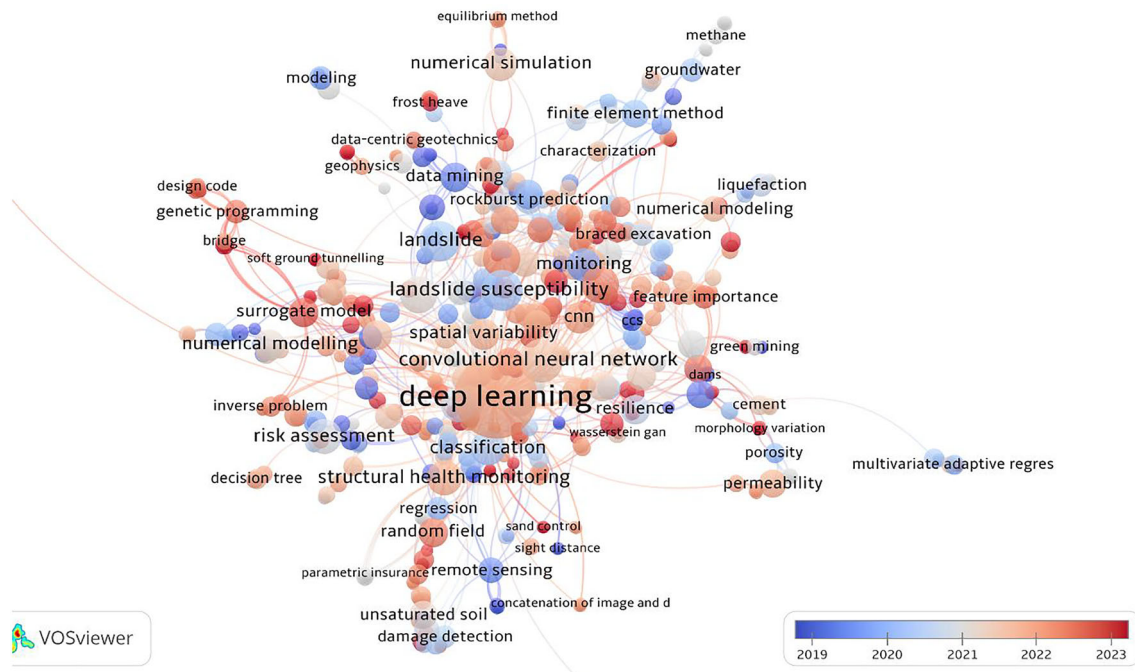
equilibrium method
methane
numerical simulation
groundwater
modeling
frost heave
finite element method
data-centric geotechnics
characterization
geophysics
data mining
liquefaction
design code
rockburst prediction
numerical modeling
genetic programming
braced excavation
landslide
bridge
soft ground tunnelling
monitoring
landslide susceptibility
feature importance
surrogate model
cnn
ccs
spatial variability
numerical modelling
green mining
convolutional neural network
dams
deep learning
inverse problem
resilience
cement
morphology variation
risk assessment
wasserstein gan
classification
porosity
multivariate adaptive regres
decision tree
structural health monitoring
permeability
regression
random field
sand control
sight distance
parametric insurance
remote sensing
concatenation of image and d
unsaturated soil
damage detection
VOSviewer
2019
2020
2021
2022
2023